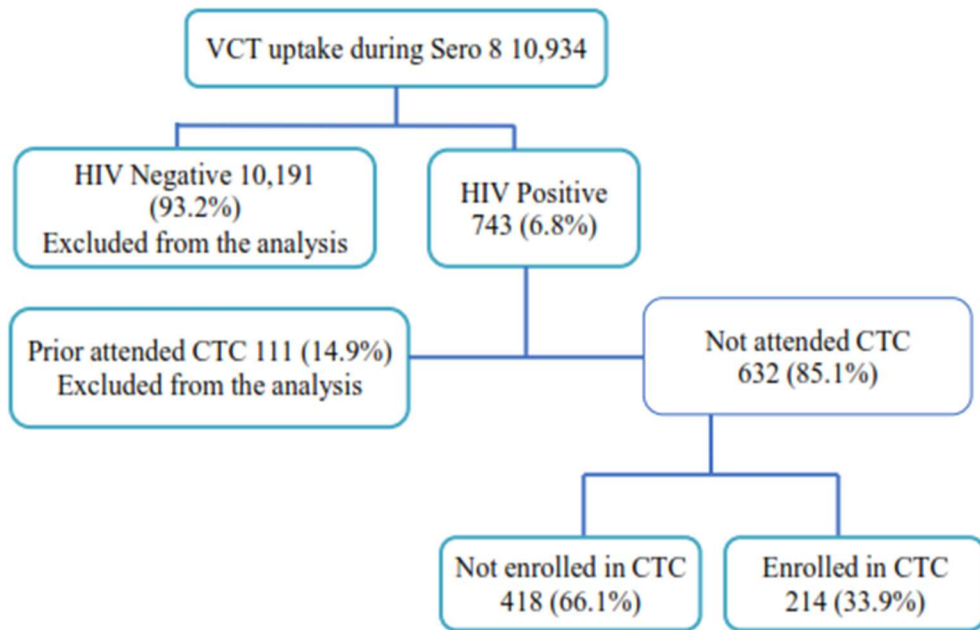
VCT uptake during Sero 8 10,934

HIV Negative 10,191 (93.2%) Excluded from the analysis

HIV Positive 743 (6.8%)

Prior attended CTC 111 (14.9%) Excluded from the analysis

Not attended CTC 632 (85.1%)

Not enrolled in CTC 418 (66.1%)

Enrolled in CTC 214 (33.9%)